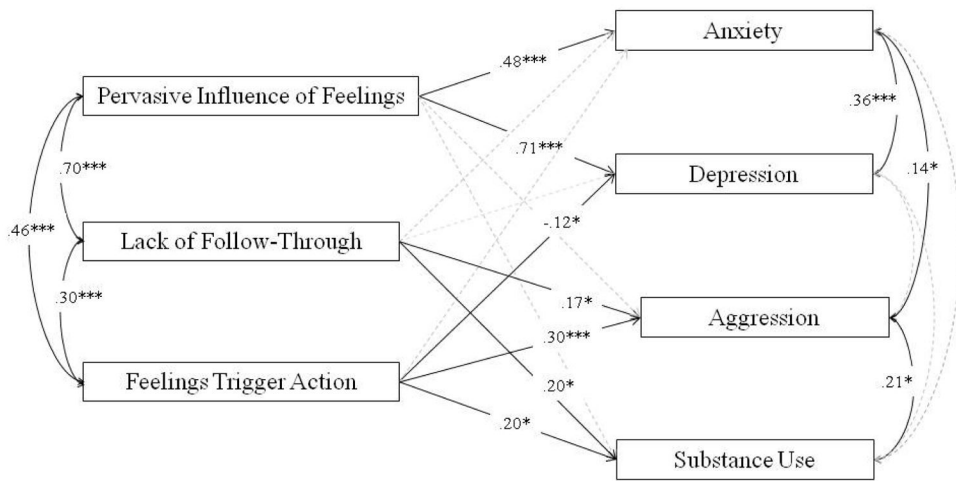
Anxiety

Pervasive Influence of Feelings

.48***

.36***

.71***

.70***

Depression

.14*

.46***

Lack of Follow-Through

-.12*

.30***

.17*

Aggression

.30***

Feelings Trigger Action

.20*

.21*

.20*

Substance Use